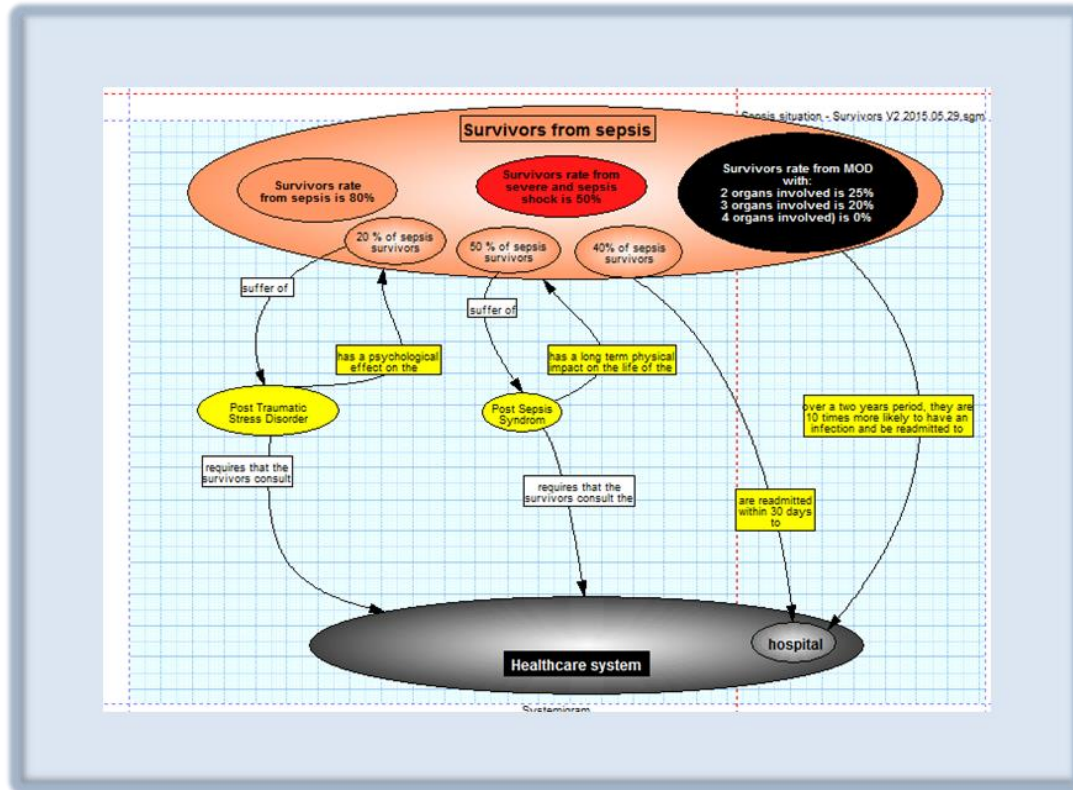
Sepsis situation - Survivors V2 2015.05.29.sgm

Survivors from sepsis

Survivors rate from sepsis is 80%

Survivors rate from severe and sepsis shock is 50%

Survivors rate from MOD with: 2 organs involved is 25% 3 organs involved is 20% 4 organs involved) is 0%

20 % of sepsis survivors

50 % of sepsis survivors

40% of sepsis survivors

suffer of

has a psychological effect on the

suffer of

has a long term physical impact on the life of the

Post Traumatic Stress Disorder

Post Sepsis Syndrom

over a two years period, they are 10 times more likely to have an infection and be readmitted to

requires that the survivors consult

requires that the survivors consult the

are readmitted within 30 days to

hospital

Healthcare system

Systemigram